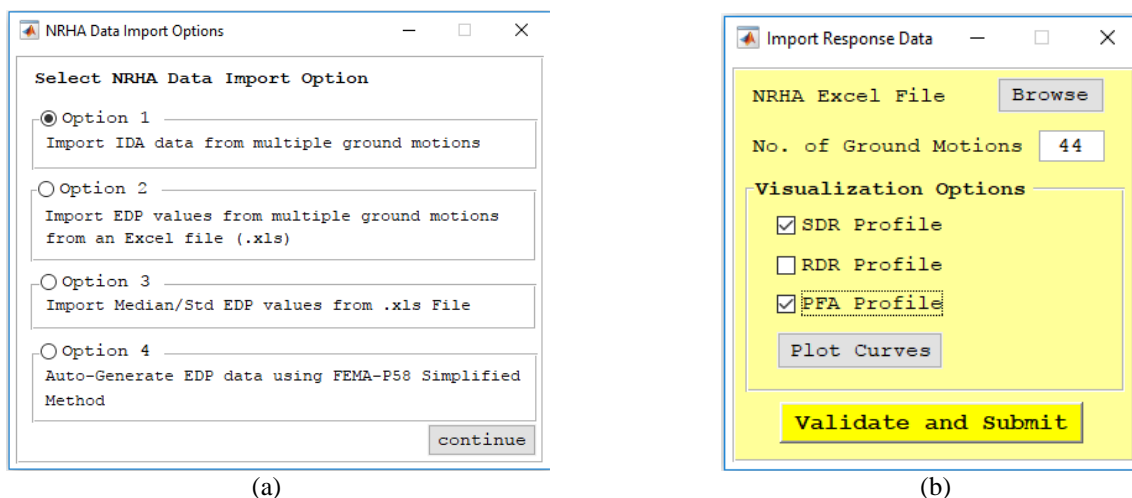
NRHA Data Import Options

Select NRHA Data Import Option

Option 1
Import IDA data from multiple ground motions

Option 2
Import EDP values from multiple ground motions from an Excel file (.xls)

Option 3
Import Median/Std EDP values from .xls File

Option 4
Auto-Generate EDP data using FEMA-P58 Simplified Method

continue

(a)

Import Response Data

NRHA Excel File Browse

No. of Ground Motions 44

Visualization Options

SDR Profile

RDR Profile

PFA Profile

Plot Curves

Validate and Submit

(b)